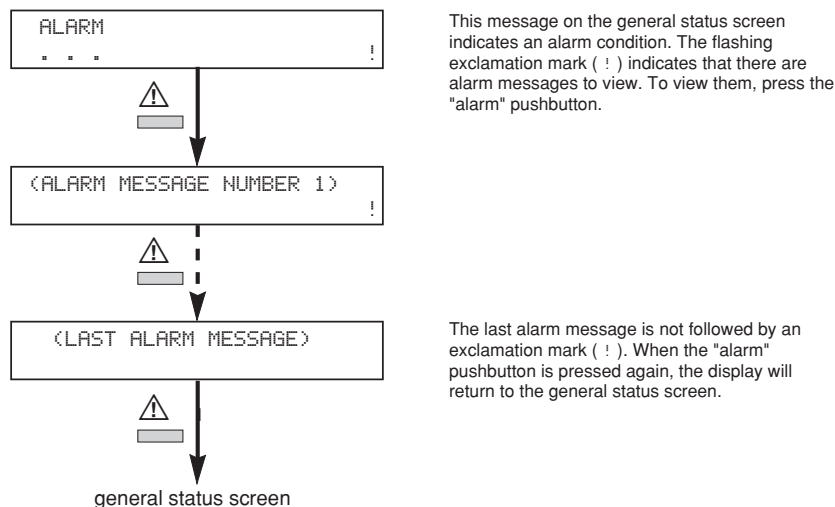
ALARM
. . . !

This message on the general status screen indicates an alarm condition. The flashing exclamation mark ( ! ) indicates that there are alarm messages to view. To view them, press the "alarm" pushbutton.

(ALARM MESSAGE NUMBER 1)
!

(LAST ALARM MESSAGE)

The last alarm message is not followed by an exclamation mark ( ! ). When the "alarm" pushbutton is pressed again, the display will return to the general status screen.

general status screen